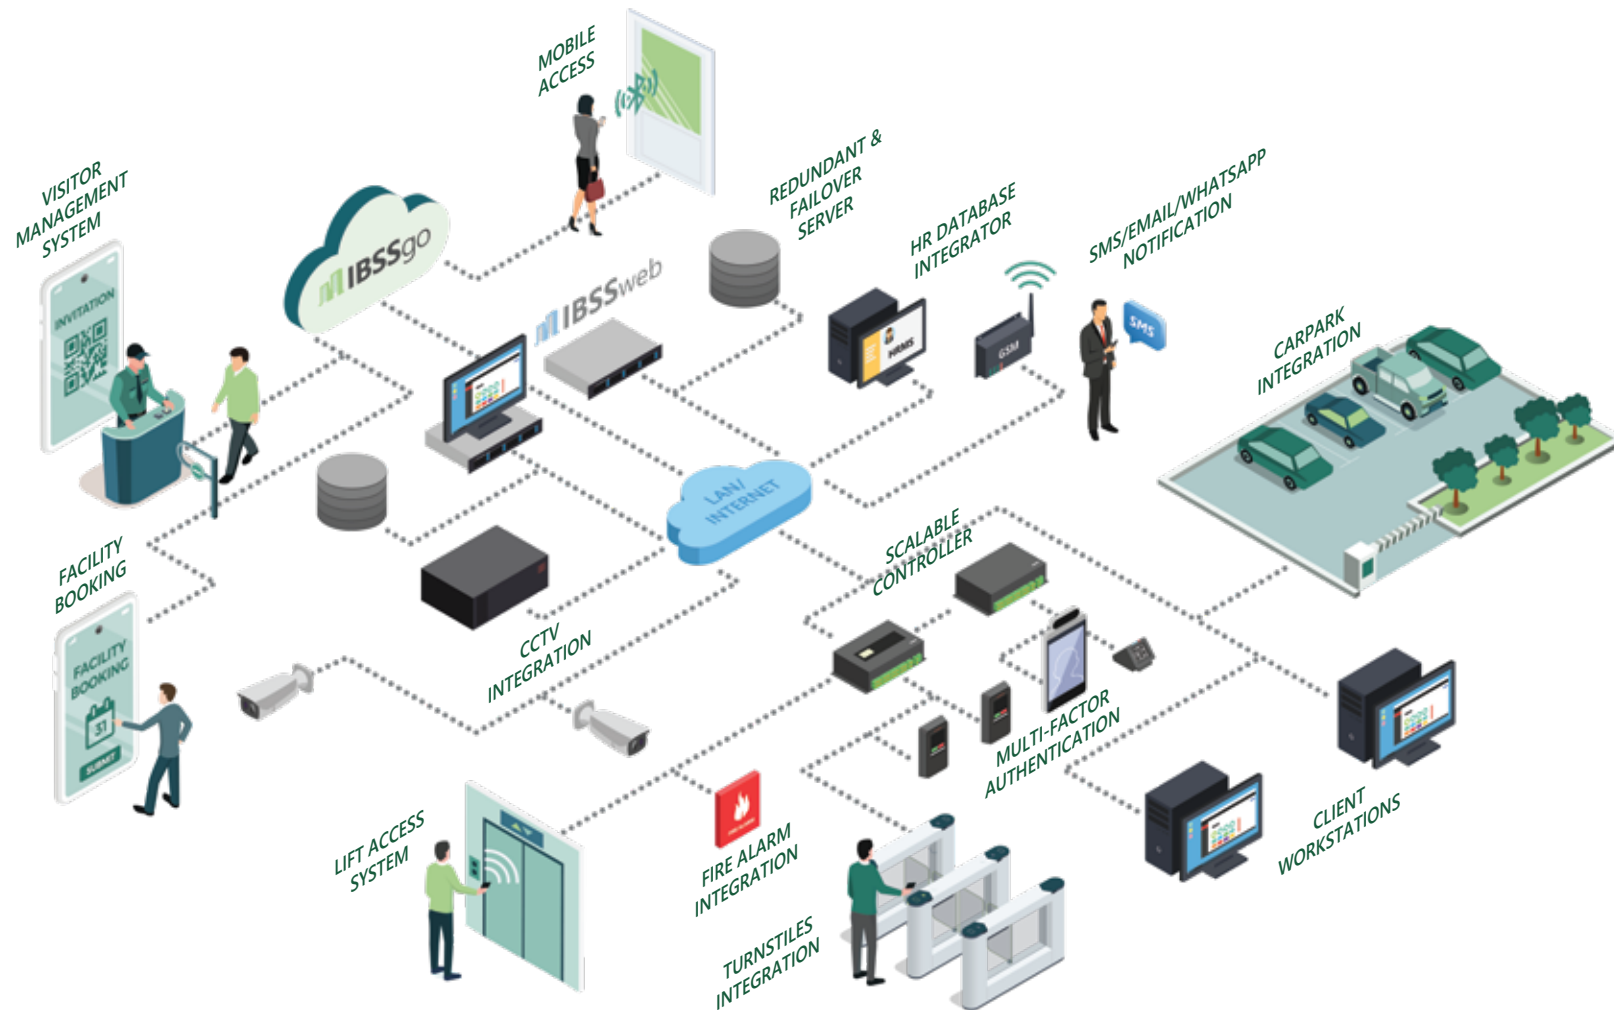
MOBILE ACCESS

VISITOR MANAGEMENT SYSTEM

INVITATION

IBSSgo

REDUNDANT & FAILOVER SERVER

IBSSweb

HR DATABASE INTEGRATOR

HRMS

GSM

SMS/EMAIL/WHATSAPP NOTIFICATION

SMS

CARPARK INTEGRATION

LAN/ INTERNET

FACILITY BOOKING

FACILITY BOOKING

31

SUBMIT

SCALABLE CONTROLLER

CCTV INTEGRATION

MULTI-FACTOR AUTHENTICATION

CLIENT WORKSTATIONS

LIFT ACCESS SYSTEM

FIRE ALARM INTEGRATION

TURNSTILES INTEGRATION